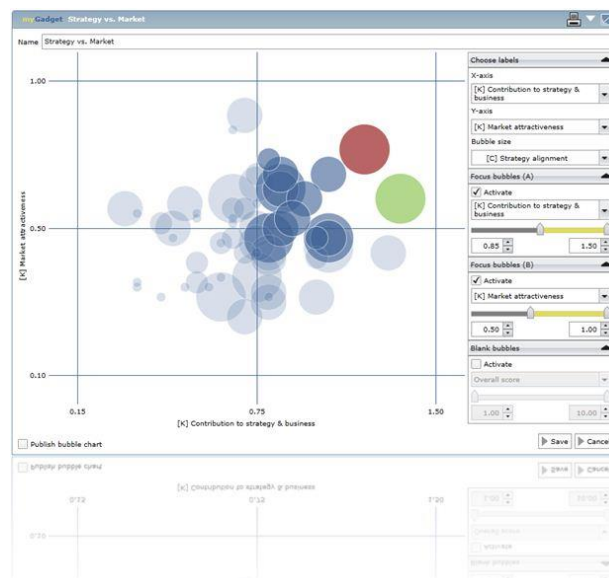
myGadget Strategy vs. Market

Name Strategy vs. Market

1.00

0.50

0.10

[K] Market attractiveness

0.15

0.75

1.50

[K] Contribution to strategy & business

Publish bubble chart

Choose labels

X-axis

[K] Contribution to strategy & business

Y-axis

[K] Market attractiveness

Bubble size

[C] Strategy alignment

Focus bubbles (A)

Activate

[K] Contribution to strategy & business

0.85

1.50

Focus bubbles (B)

Activate

[K] Market attractiveness

0.50

1.00

Blank bubbles

Activate

Overall score

1.00

10.00

Save

Cance